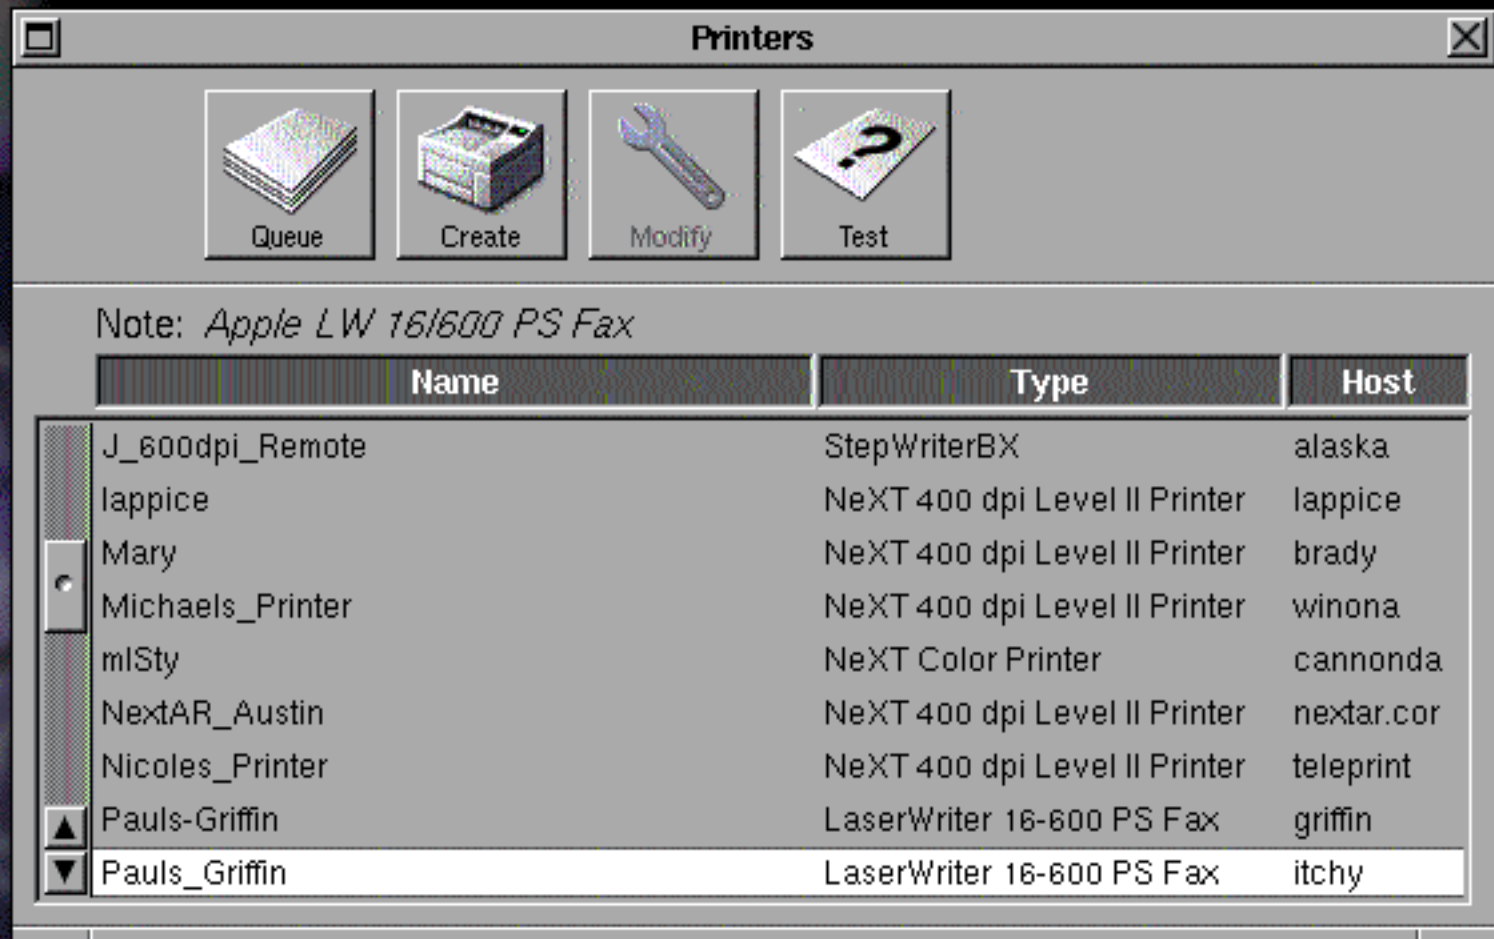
Printers

Queue Create Modify Test

Note: *Apple LW 16/600 PS Fax*

| Name | Type | Host |
|---|---|---|
| J_600dpi_Remote | StepWriterBX | alaska |
| lappice | NeXT 400 dpi Level II Printer | lappice |
| Mary | NeXT 400 dpi Level II Printer | brady |
| Michaels_Printer | NeXT 400 dpi Level II Printer | winona |
| mlSty | NeXT Color Printer | cannonda |
| NextAR_Austin | NeXT 400 dpi Level II Printer | nextar.cor |
| Nicoles_Printer | NeXT 400 dpi Level II Printer | teleprint |
| Pauls-Griffin | LaserWriter 16-600 PS Fax | griffin |
| Pauls_Griffin | LaserWriter 16-600 PS Fax | itchy |